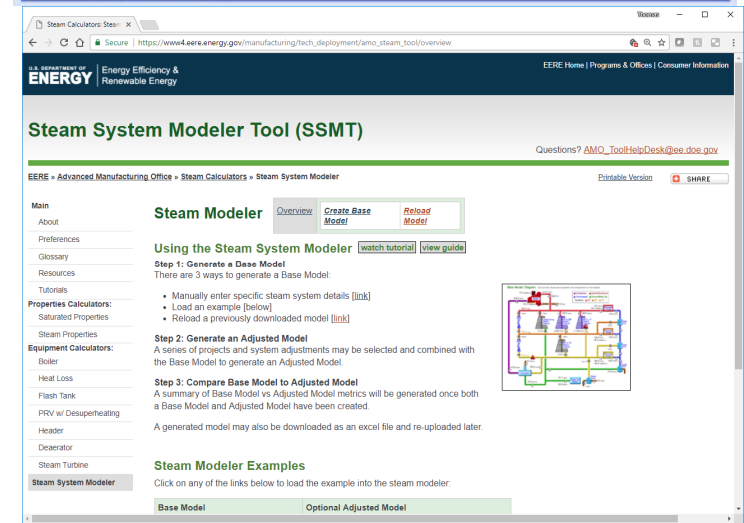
Steam Calculators: Steam ×

Teresa

Secure | https://www4.eere.energy.gov/manufacturing/tech_deployment/amo_steam_tool/overview

U.S. DEPARTMENT OF ENERGY | Energy Efficiency & Renewable Energy

EERE Home | Programs & Offices | Consumer Information

Steam System Modeler Tool (SSMT)

Questions? AMO_ToolHelpDesk@ee.doe.gov

EERE » Advanced Manufacturing Office » Steam Calculators » Steam System Modeler

Printable Version

SHARE

Main
About
Preferences
Glossary
Resources
Tutorials
Properties Calculators:
Saturated Properties
Steam Properties
Equipment Calculators:
Boiler
Heat Loss
Flash Tank
PRV w/ Desuperheating
Header
Deaerator
Steam Turbine
Steam System Modeler

Steam Modeler

Overview | Create Base Model | Reload Model

Using the Steam System Modeler watch tutorial view guide

Step 1: Generate a Base Model
There are 3 ways to generate a Base Model:

• Manually enter specific steam system details [link]
• Load an example [below]
• Reload a previously downloaded model [link]

Step 2: Generate an Adjusted Model
A series of projects and system adjustments may be selected and combined with the Base Model to generate an Adjusted Model.

Step 3: Compare Base Model to Adjusted Model
A summary of Base Model vs Adjusted Model metrics will be generated once both a Base Model and Adjusted Model have been created.

A generated model may also be downloaded as an excel file and re-uploaded later.

Steam Modeler Examples

Click on any of the links below to load the example into the steam modeler:

| Base Model | Optional Adjusted Model |
|---|---|